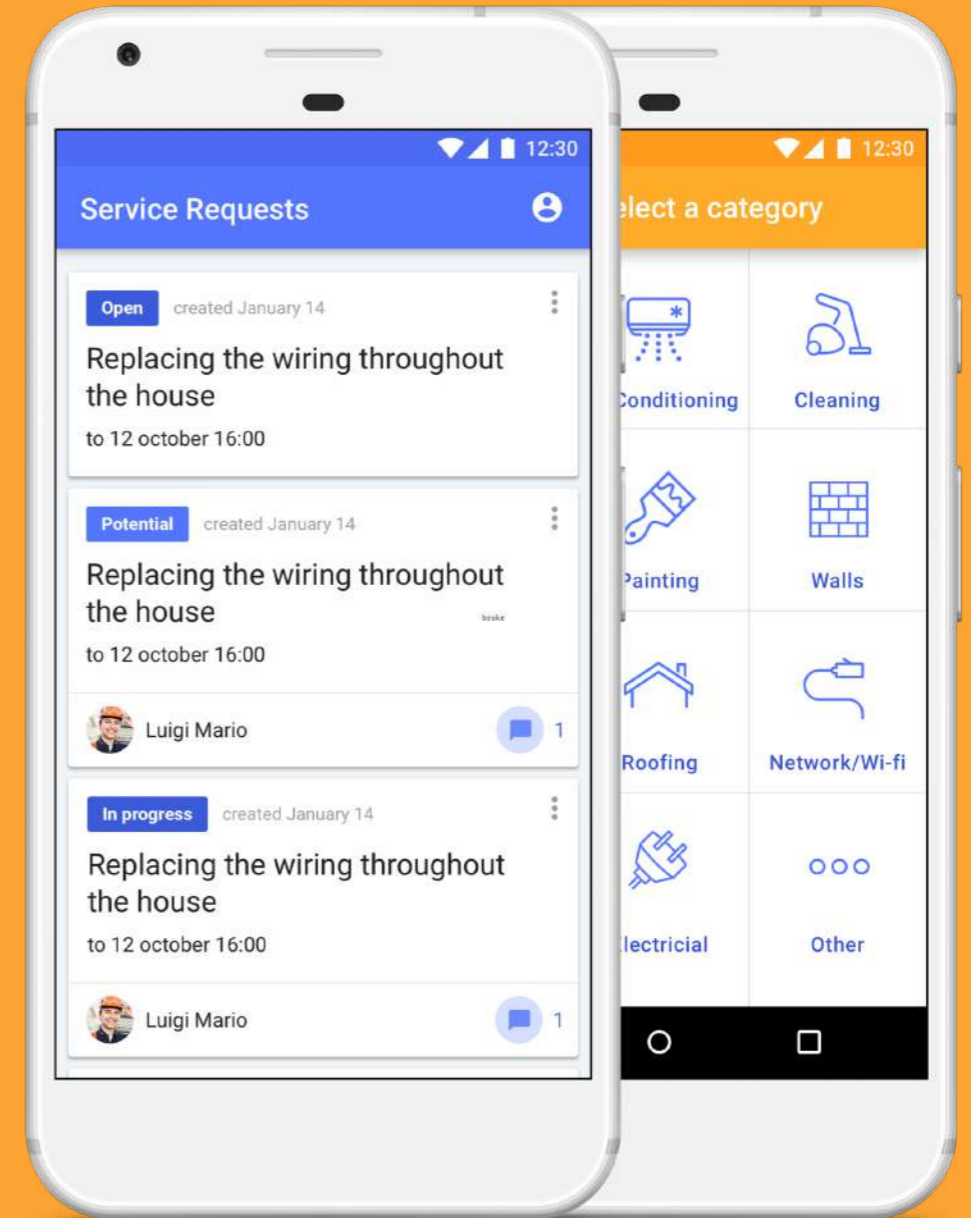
12:30

Service Requests

Open created January 14

Replacing the wiring throughout the house

to 12 october 16:00

Potential created January 14

Replacing the wiring throughout the house

bzoke

to 12 october 16:00

Luigi Mario 1

In progress created January 14

Replacing the wiring throughout the house

to 12 october 16:00

Luigi Mario 1

12:30

elect a category

Conditioning

Cleaning

Painting

Walls

Roofing

Network/Wi-fi

lectricial

Other